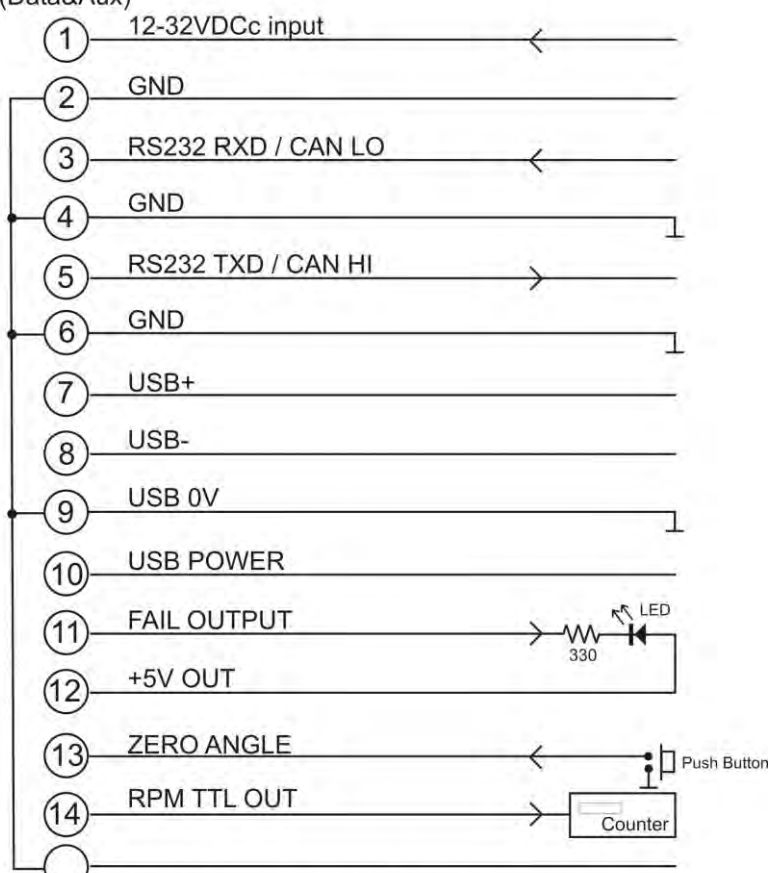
(Data&Aux)

1 12-32VDCc input

2 GND

3 RS232 RXD / CAN LO

4 GND

5 RS232 TXD / CAN HI

6 GND

7 USB+

8 USB-

9 USB 0V

10 USB POWER

11 FAIL OUTPUT

330

LED

12 +5V OUT

13 ZERO ANGLE

Push Button

14 RPM TTL OUT

Counter